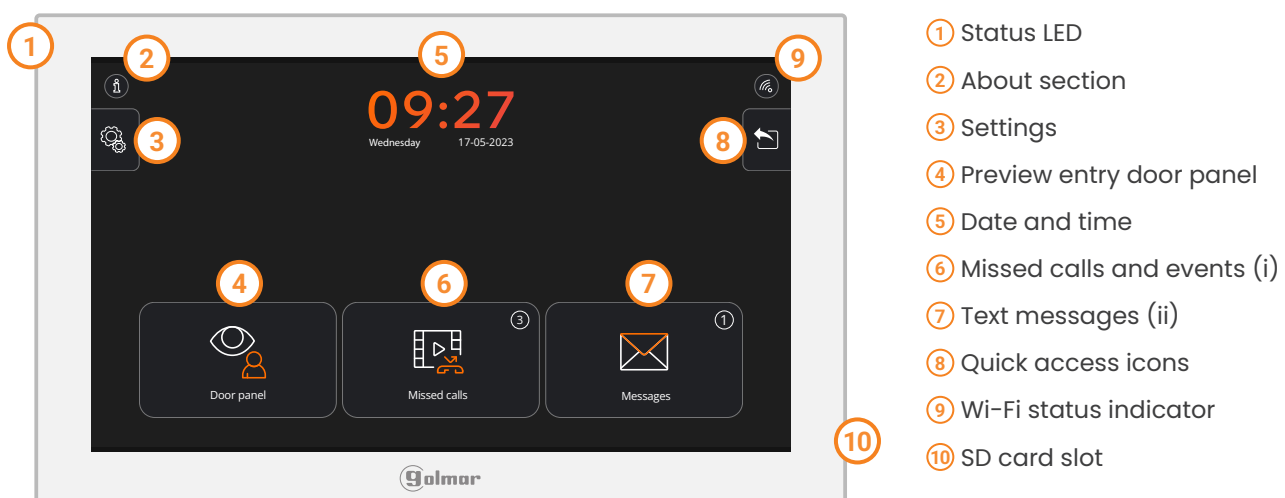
1
2
5
9
3
8
09:27
Wednesday 17-05-2023
4
6
7
3
1
Door panel
Missed calls
Messages
10
golmar

1 Status LED
2 About section
3 Settings
4 Preview entry door panel
5 Date and time
6 Missed calls and events (i)
7 Text messages (ii)
8 Quick access icons
9 Wi-Fi status indicator
10 SD card slot